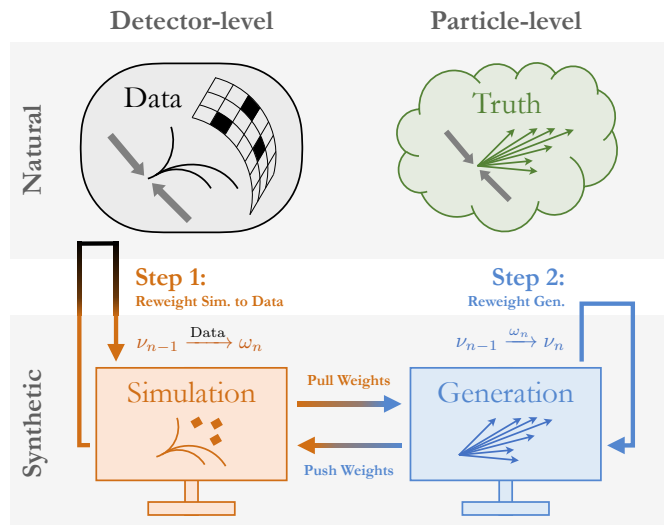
Detector-level

Particle-level

Natural

Data

Truth

Step 1:
Reweight Sim. to Data

Step 2:
Reweight Gen.

$\nu_{n-1} \xrightarrow{\text{Data}} \omega_n$

$\nu_{n-1} \xrightarrow{\omega_n} \nu_n$

Synthetic

Simulation

Pull Weights

Push Weights

Generation